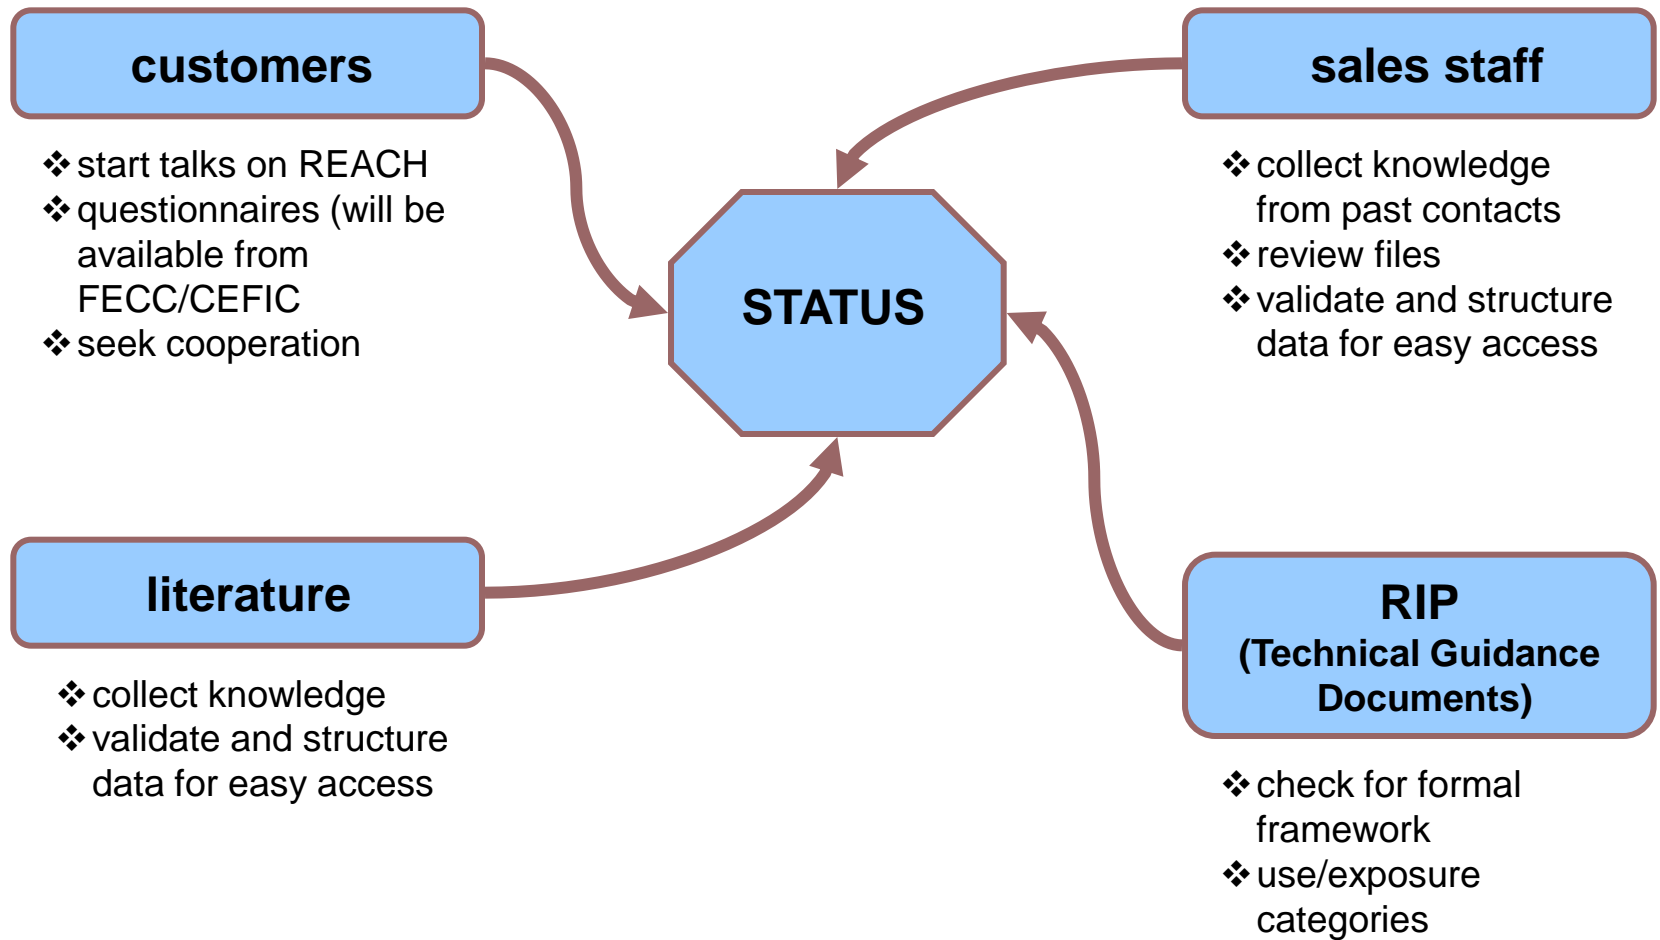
customers

❖ start talks on REACH
❖ questionnaires (will be available from FECC/CEFIC
❖ seek cooperation

sales staff

❖ collect knowledge from past contacts
❖ review files
❖ validate and structure data for easy access

STATUS

literature

❖ collect knowledge
❖ validate and structure data for easy access

RIP
(Technical Guidance Documents)

❖ check for formal framework
❖ use/exposure categories